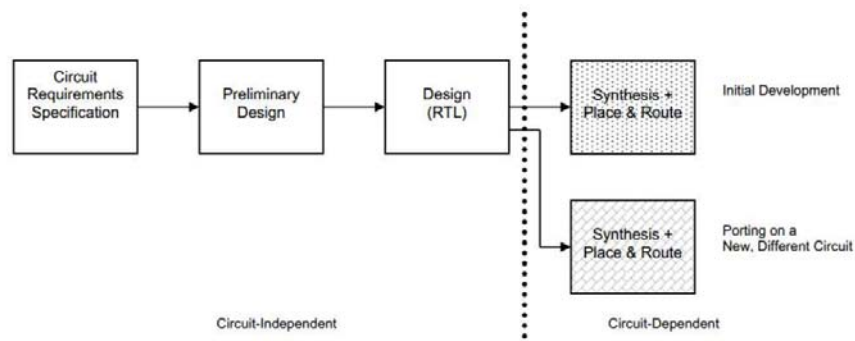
Circuit Requirements Specification

Preliminary Design

Design (RTL)

Synthesis + Place & Route

Initial Development

Synthesis + Place & Route

Porting on a New, Different Circuit

Circuit-Independent

Circuit-Dependent